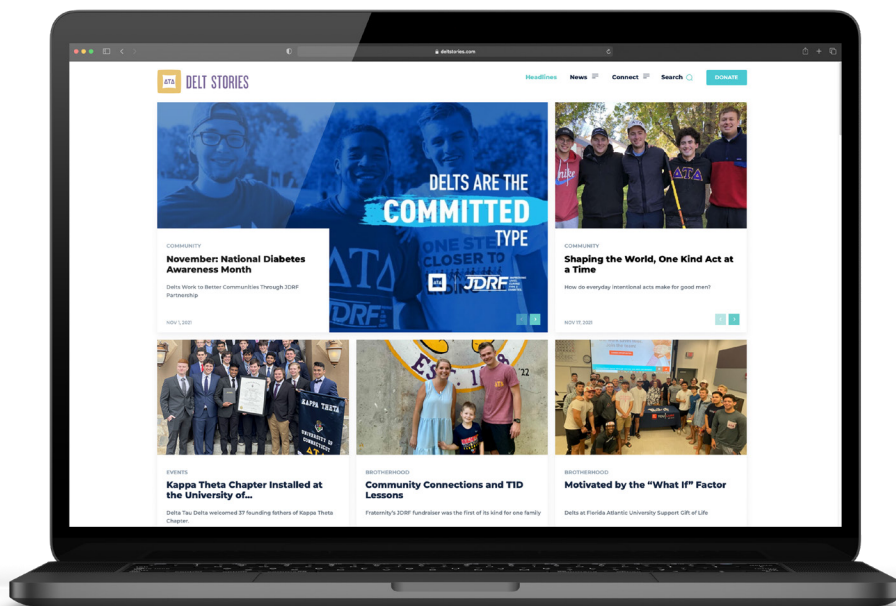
deltstories.com

ΔΤΔ DELT STORIES

Headlines News Connect Search DONATE

DELTS ARE THE COMMITTED TYPE

ONE STEP CLOSER TO

ΔΤΔ JDRF

COMMUNITY

November: National Diabetes Awareness Month

Delts Work to Better Communities Through JDRF Partnership

NOV 1, 2021

COMMUNITY

Shaping the World, One Kind Act at a Time

How do everyday intentional acts make for good men?

NOV 17, 2021

KAPPA THETA

UNIVERSITY OF CONNECTICUT

EST. 1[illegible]

'22

EVENTS

Kappa Theta Chapter Installed at the University of...

Delta Tau Delta welcomed 37 founding fathers of Kappa Theta Chapter.

BROTHERHOOD

Community Connections and T1D Lessons

Fraternity's JDRF fundraiser was the first of its kind for one family

BROTHERHOOD

Motivated by the “What If” Factor

Delts at Florida Atlantic University Support Gift of Life